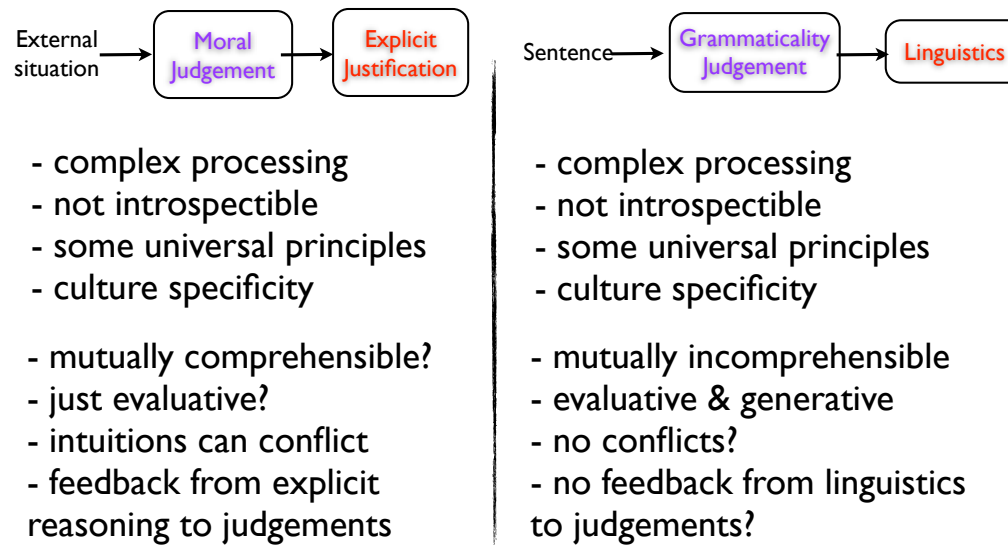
External situation → Moral Judgement → Explicit Justification

- complex processing
- not introspectible
- some universal principles
- culture specificity

- mutually comprehensible?
- just evaluative?
- intuitions can conflict
- feedback from explicit reasoning to judgements

Sentence → Grammaticality Judgement → Linguistics

- complex processing
- not introspectible
- some universal principles
- culture specificity

- mutually incomprehensible
- evaluative & generative
- no conflicts?
- no feedback from linguistics to judgements?